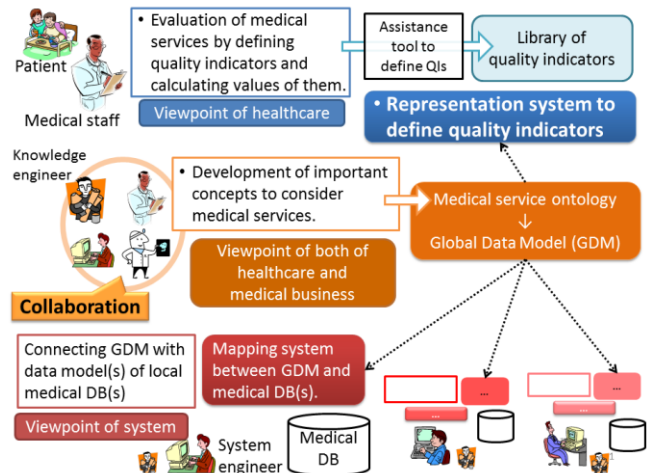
Patient

Medical staff

• Evaluation of medical services by defining quality indicators and calculating values of them.

Viewpoint of healthcare

Assistance tool to define QIs

Library of quality indicators

• Representation system to define quality indicators

Knowledge engineer

• Development of important concepts to consider medical services.

Viewpoint of both of healthcare and medical business

Collaboration

Medical service ontology
↓
Global Data Model (GDM)

Connecting GDM with data model(s) of local medical DB(s)

Viewpoint of system

Mapping system between GDM and medical DB(s).

...

...

...

...

System engineer

Medical DB